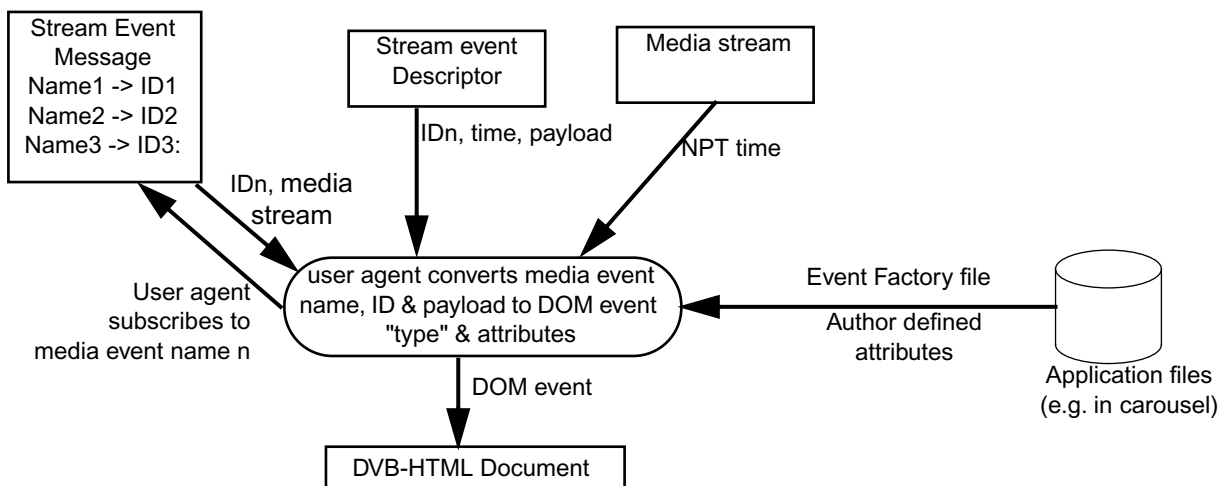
Stream Event Message
Name1 -> ID1
Name2 -> ID2
Name3 -> ID3:

Stream event Descriptor

Media stream

IDn, time, payload

NPT time

IDn, media stream

User agent subscribes to media event name n

user agent converts media event name, ID & payload to DOM event "type" & attributes

Event Factory file

Author defined attributes

Application files (e.g. in carousel)

DOM event

DVB-HTML Document